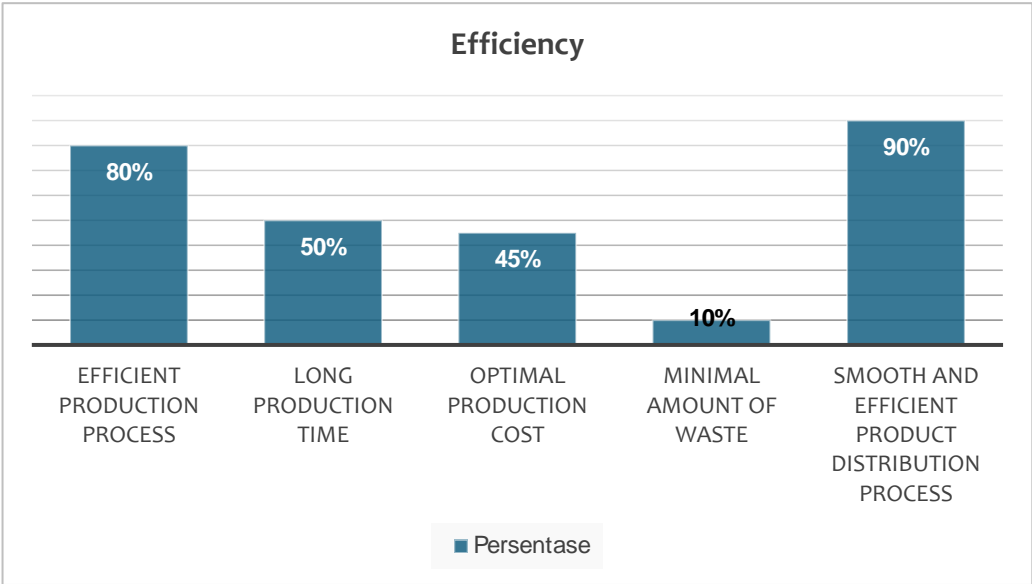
Efficiency

80%

50%

45%

10%

90%

EFFICIENT PRODUCTION PROCESS

LONG PRODUCTION TIME

OPTIMAL PRODUCTION COST

MINIMAL AMOUNT OF WASTE

SMOOTH AND EFFICIENT PRODUCT DISTRIBUTION PROCESS

Persentase